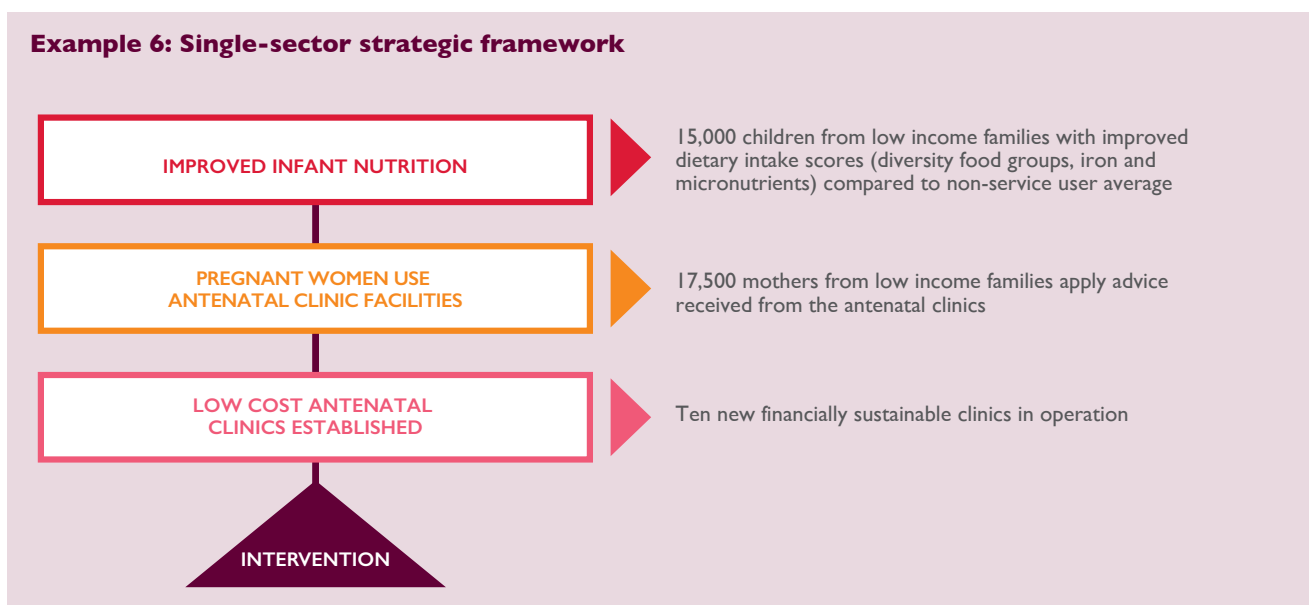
Example 6: Single-sector strategic framework

IMPROVED INFANT NUTRITION

15,000 children from low income families with improved dietary intake scores (diversity food groups, iron and micronutrients) compared to non-service user average

PREGNANT WOMEN USE ANTENATAL CLINIC FACILITIES

17,500 mothers from low income families apply advice received from the antenatal clinics

LOW COST ANTENATAL CLINICS ESTABLISHED

Ten new financially sustainable clinics in operation

INTERVENTION